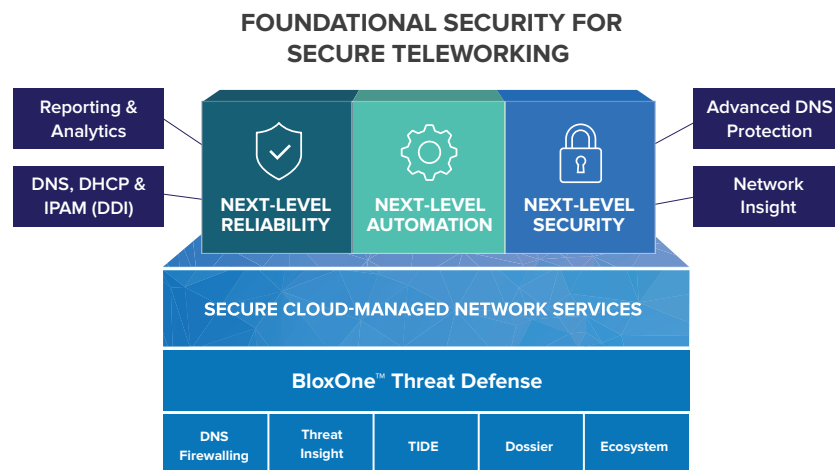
FOUNDATIONAL SECURITY FOR SECURE TELEWORKING

Reporting & Analytics

DNS, DHCP & IPAM (DDI)

NEXT-LEVEL RELIABILITY

NEXT-LEVEL AUTOMATION

NEXT-LEVEL SECURITY

Advanced DNS Protection

Network Insight

SECURE CLOUD-MANAGED NETWORK SERVICES

BloxOne™ Threat Defense

| DNS Firewalling | Threat Insight | TIDE | Dossier | Ecosystem |
|---|---|---|---|---|